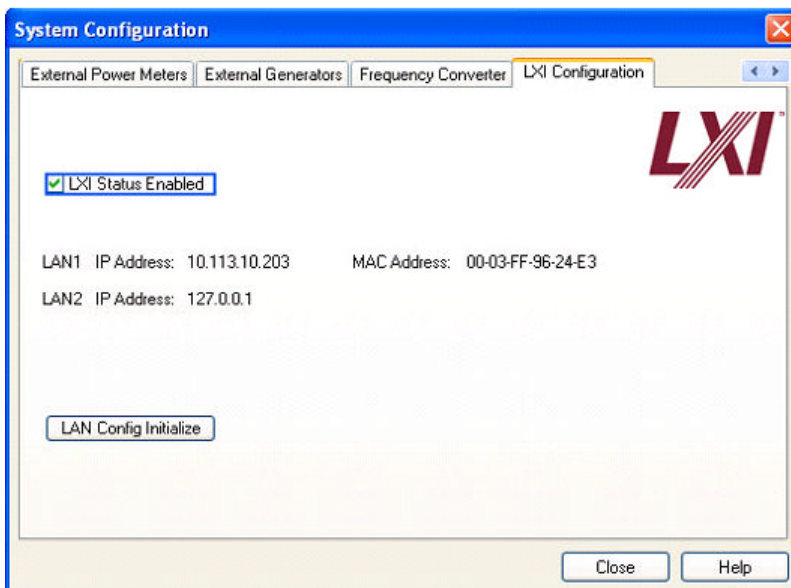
System Configuration

External Power Meters | External Generators | Frequency Converter | LXI Configuration

LXI

LXI Status Enabled

LAN1 IP Address: 10.113.10.203 MAC Address: 00-03-FF-96-24-E3

LAN2 IP Address: 127.0.0.1

LAN Config Initialize

Close Help